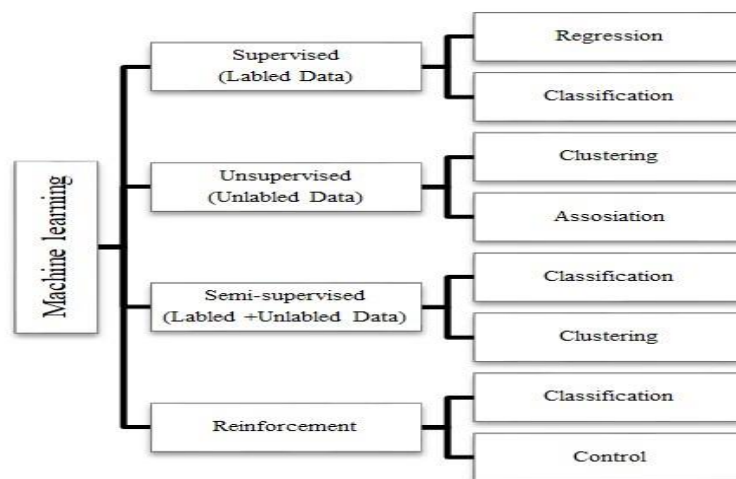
Machine learning

Supervised
(Labled Data)

Regression

Classification

Unsupervised
(Unlabled Data)

Clustering

Assosiation

Semi-supervised
(Labled +Unlabled Data)

Classification

Clustering

Reinforcement

Classification

Control